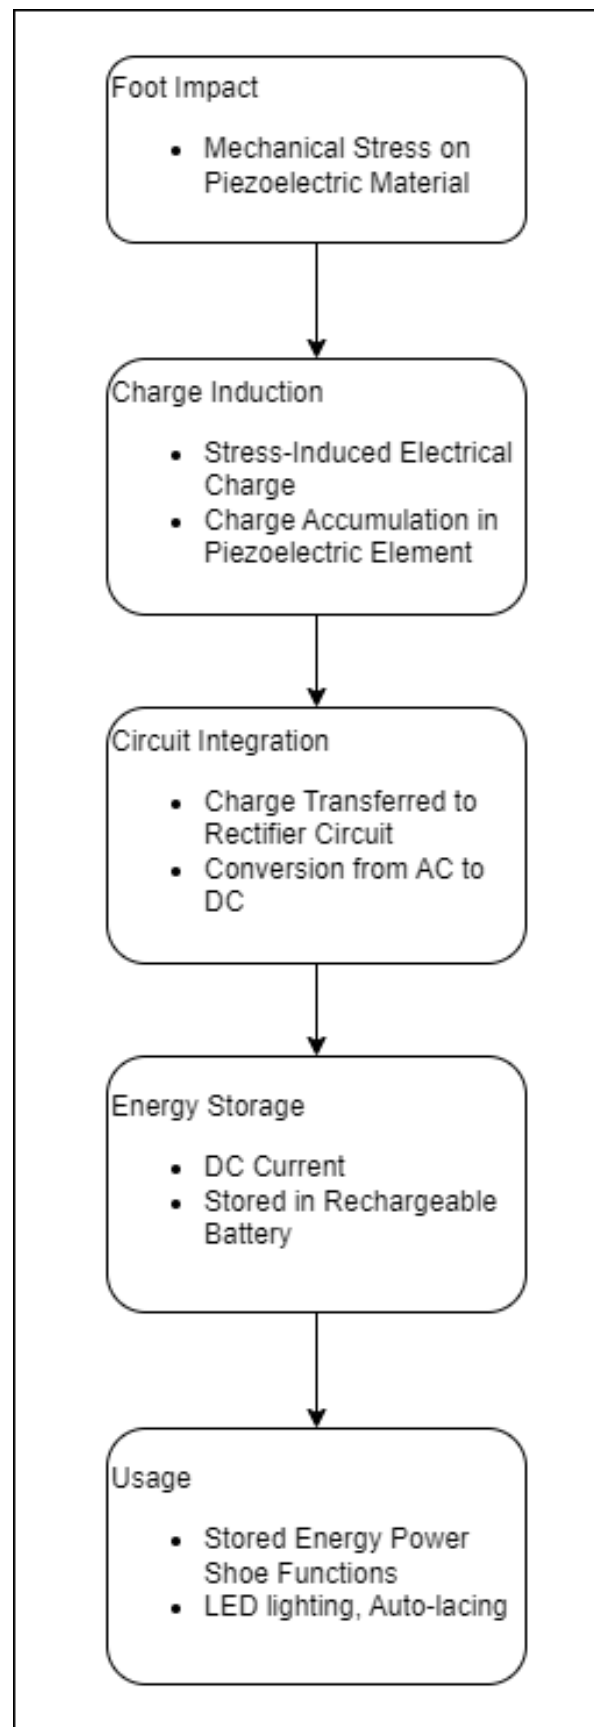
Foot Impact

- Mechanical Stress on Piezoelectric Material

Charge Induction

- Stress-Induced Electrical Charge
- Charge Accumulation in Piezoelectric Element

Circuit Integration

- Charge Transferred to Rectifier Circuit
- Conversion from AC to DC

Energy Storage

- DC Current
- Stored in Rechargeable Battery

Usage

- Stored Energy Power Shoe Functions
- LED lighting, Auto-lacing